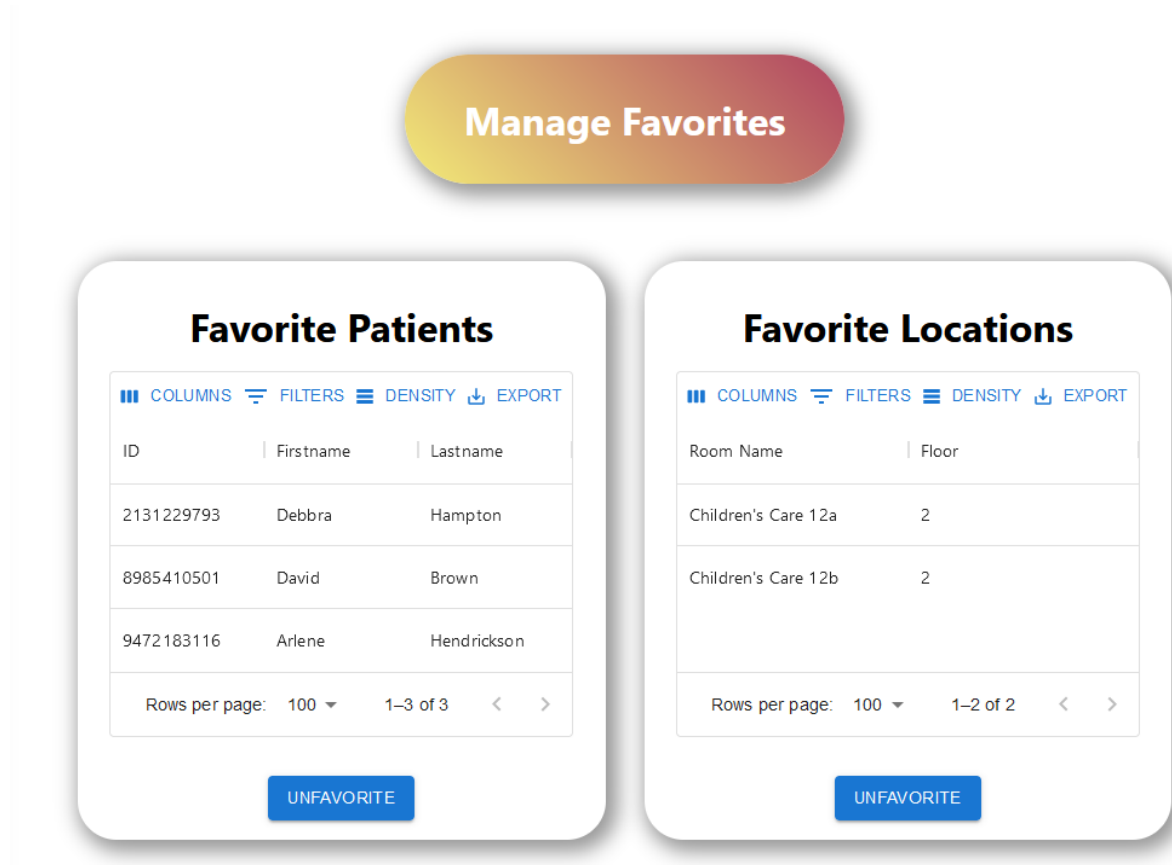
Manage Favorites

Favorite Patients

COLUMNS FILTERS DENSITY EXPORT

| ID | Firstname | Lastname |
|---|---|---|
| 2131229793 | Debbra | Hampton |
| 8985410501 | David | Brown |
| 9472183116 | Arlene | Hendrickson |

Rows per page: 100 1–3 of 3

UNFAVORITE

Favorite Locations

COLUMNS FILTERS DENSITY EXPORT

| Room Name | Floor |
|---|---|
| Children's Care 12a | 2 |
| Children's Care 12b | 2 |

Rows per page: 100 1–2 of 2

UNFAVORITE